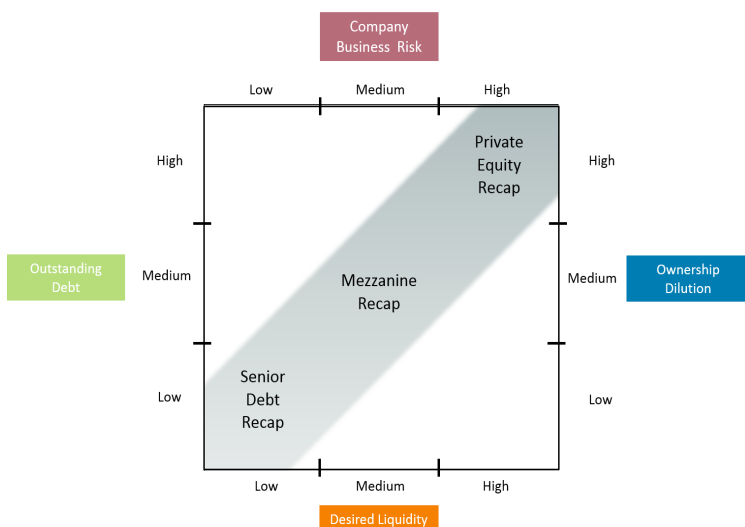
Company Business Risk

Low
Medium
High

High
Medium
Low

Outstanding Debt

High
Medium
Low

Ownership Dilution

Private Equity Recap

Mezzanine Recap

Senior Debt Recap

Low
Medium
High

Desired Liquidity